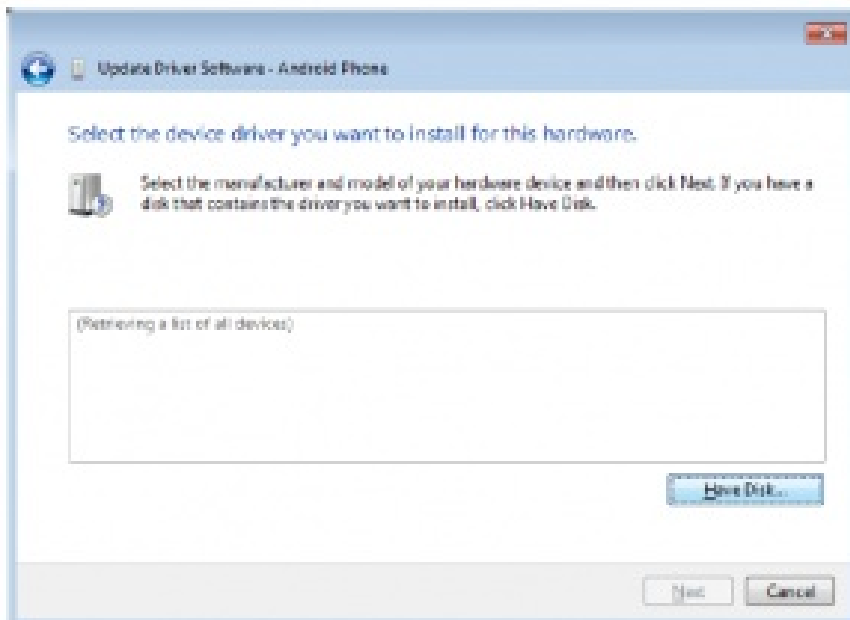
Update Driver Software - Android Phone

Select the device driver you want to install for this hardware.

Select the manufacturer and model of your hardware device and then click Next. If you have a disk that contains the driver you want to install, click Have Disk.

(Retrieving a list of all devices)

Have Disk...

Next

Cancel